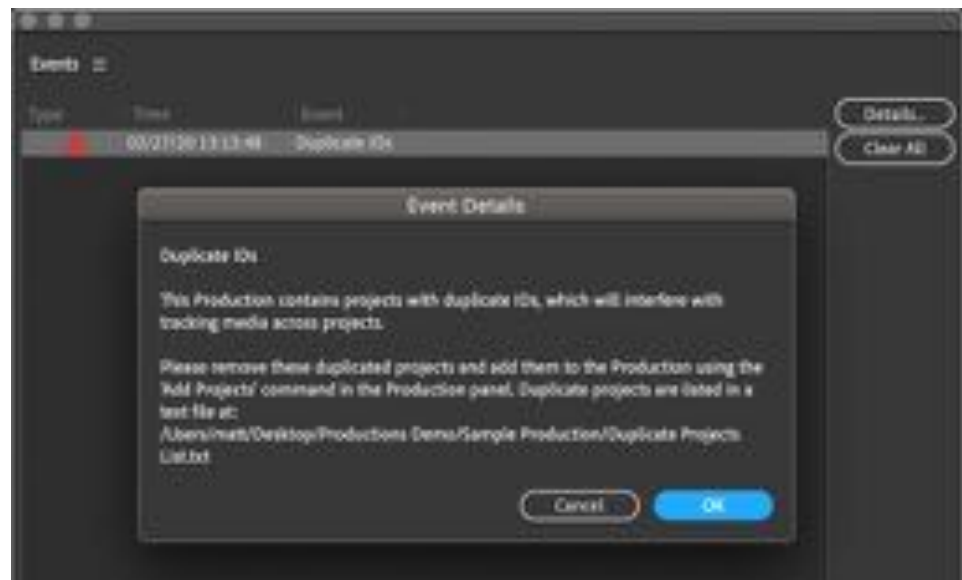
Events ☰

Type Time Event

03/27/20 13:13:48 Duplicate IDs

Details...

Clear All

Event Details

Duplicate IDs

This Production contains projects with duplicate IDs, which will interfere with tracking media across projects.

Please remove these duplicated projects and add them to the Production using the 'Add Projects' command in the Production panel. Duplicate projects are listed in a text file at: /Users/matt/Desktop/Productions Demo/Sample Production/Duplicate Projects List.txt

Cancel

OK